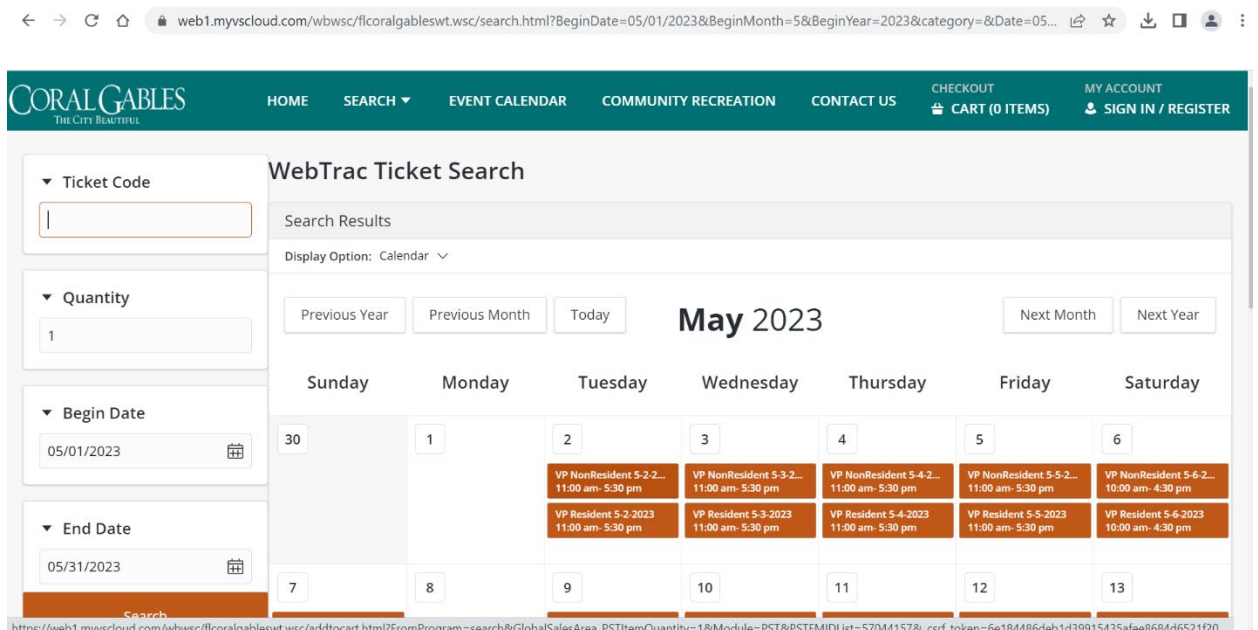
web1.myvscloud.com/wbwsc/flcoralgableswt.wsc/search.html?BeginDate=05/01/2023&BeginMonth=5&BeginYear=2023&category=&Date=05...

CORAL GABLES
THE CITY BEAUTIFUL

HOME SEARCH ▼ EVENT CALENDAR COMMUNITY RECREATION CONTACT US CHECKOUT CART (0 ITEMS) MY ACCOUNT SIGN IN / REGISTER

▼ Ticket Code

▼ Quantity
1

▼ Begin Date
05/01/2023

▼ End Date
05/31/2023

Search

WebTrac Ticket Search

Search Results

Display Option: Calendar

Previous Year Previous Month Today **May** 2023 Next Month Next Year

| Sunday | Monday | Tuesday | Wednesday | Thursday | Friday | Saturday |
|---|---|---|---|---|---|---|
| 30 | 1 | 2 VP NonResident 5-2-2... 11:00 am- 5:30 pm VP Resident 5-2-2023 11:00 am- 5:30 pm | 3 VP NonResident 5-3-2... 11:00 am- 5:30 pm VP Resident 5-3-2023 11:00 am- 5:30 pm | 4 VP NonResident 5-4-2... 11:00 am- 5:30 pm VP Resident 5-4-2023 11:00 am- 5:30 pm | 5 VP NonResident 5-5-2... 11:00 am- 5:30 pm VP Resident 5-5-2023 11:00 am- 5:30 pm | 6 VP NonResident 5-6-2... 10:00 am- 4:30 pm VP Resident 5-6-2023 10:00 am- 4:30 pm |
| 7 | 8 | 9 | 10 | 11 | 12 | 13 |

https://web1.myvscloud.com/wbwsc/flcoralgableswt.wsc/addtocart.html?FromProgram=search&GlobalSalesArea_PSTItemQuantity=1&Module=PST&PSTFMIDList=57044157&_csrf_token=6e184486deb1d39915435afee8684d6521f20